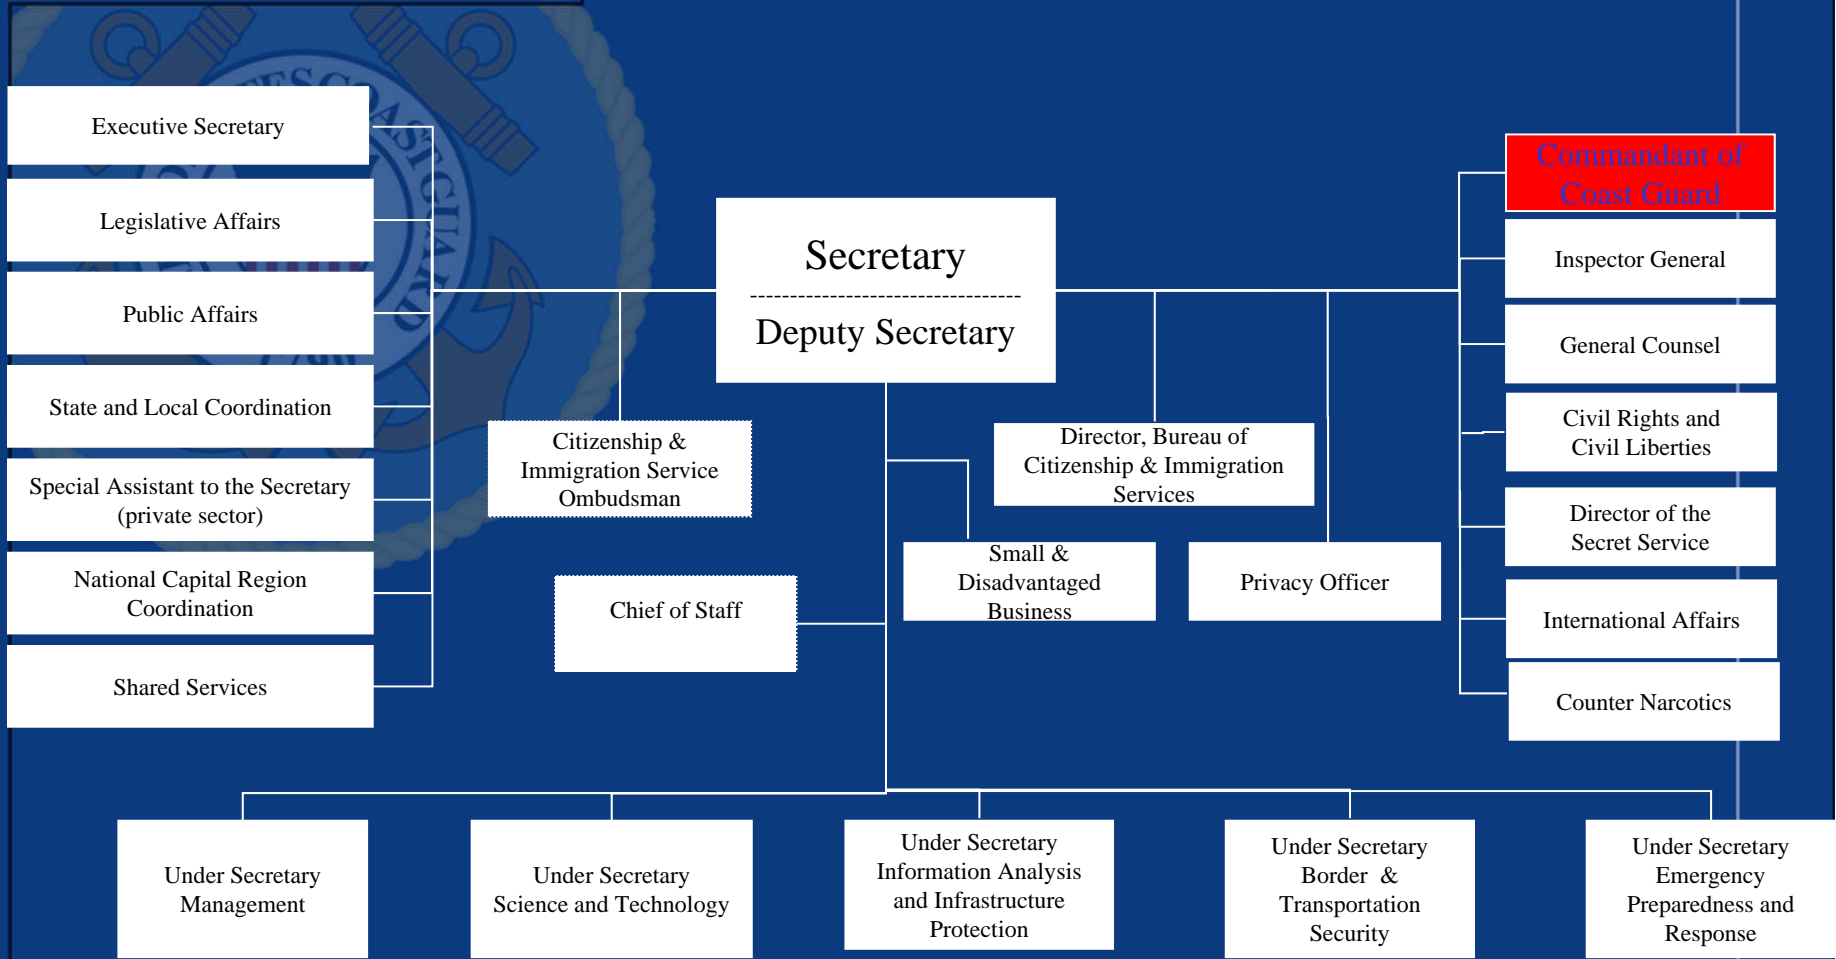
Executive Secretary

Legislative Affairs

Public Affairs

State and Local Coordination

Special Assistant to the Secretary (private sector)

National Capital Region Coordination

Shared Services

Citizenship & Immigration Service Ombudsman

Chief of Staff

Secretary

Deputy Secretary

Director, Bureau of Citizenship & Immigration Services

Small & Disadvantaged Business

Privacy Officer

Commandant of Coast Guard

Inspector General

General Counsel

Civil Rights and Civil Liberties

Director of the Secret Service

International Affairs

Counter Narcotics

Under Secretary Management

Under Secretary Science and Technology

Under Secretary Information Analysis and Infrastructure Protection

Under Secretary Border & Transportation Security

Under Secretary Emergency Preparedness and Response